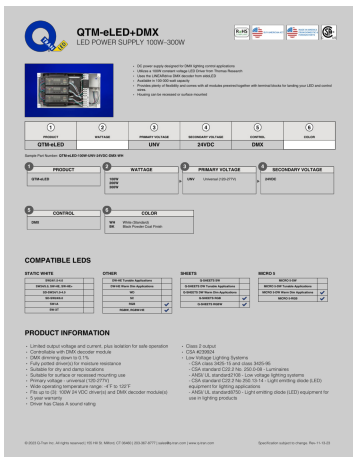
QTM-eLED+DMX
LED POWER SUPPLY 100W–300W

RoHS

• DC power supply designed for DMX lighting control applications
• Utilizes a 100W constant voltage LED Driver from Thomas Research
• Uses the UNO/Mirco DMX decoder from eldoLED
• Available in 100-300 watt capacity
• Provides plenty of flexibility and comes with all modules powered together with terminal blocks for landing your LED and control wires
• Housing can be recessed or surface mounted

| 1 | 2 | 3 | 4 | 5 | 6 |
|---|---|---|---|---|---|
| PRODUCT | WATTAGE | PRIMARY VOLTAGE | SECONDARY VOLTAGE | CONTROL | COLOR |
| QTM-eLED | | UNV | 24VDC | DMX | |

Sample Part Number: QTM-eLED-100W-UNV-24VDC-DMX-WW

1 PRODUCT
QTM-eLED

2 WATTAGE
100W
200W
300W

3 PRIMARY VOLTAGE
UNV Universal (120-277V)

4 SECONDARY VOLTAGE
24VDC

5 CONTROL
DMX

6 COLOR
WW White (Standard)
BK Black Powder Coat Finish

COMPATIBLE LEDS

STATIC WHITE
Q9M-EC 2-4-5
Q9M-EC 2, Q9-HB, Q9-4Bn
Q9-1BD/Q9-1 4-5
Q9-HB/Q9-5
Q9-LA
Q9-ST

OTHER
Q9H-EZ Tunable Applications
Q9H-EZ Warm Dim Applications
MD
Q5
RGB
RGBW, RGBW-HB

SHEETS
Q-SHEETS Q9
Q-SHEETS Q9 Tunable Applications
Q-SHEETS Q9 Warm Dim Applications
Q-SHEETS RGB
Q-SHEETS RGBW

MICRO 5
MICRO 5 Q9
MICRO 5 Q9 Tunable Applications
MICRO 5 Q9 Warm Dim Applications
MICRO 5 RGB

PRODUCT INFORMATION

• Limited output voltage and current, plus isolation for safe operation
• Controllable with DMX decoder module
• DMX dimming down to 0.1%
• Fully potted driver(s) for moisture resistance
• Suitable for dry and damp locations
• Suitable for surface or recessed mounting use
• Primary voltage - universal (120-277V)
• Wide operating temperature range: -4°F to 120°F
• Fits up to (3) 100W 24 VDC driver(s) and DMX decoder module(s)
• 5 year warranty
• Driver has Class A sound rating
• Class 2 output
• CSA #229924
• Low Voltage Lighting Systems
- CSA class 3425-15 and class 3425-95
- CSA standard C22.2 No. 250.0-08 - Luminaires
- ANSI/ UL standard2108 - Low voltage lighting systems
- CSA standard C22.2 No.250.13-14 - Light emitting diode (LED) equipment for lighting applications
- ANSI/ UL standard8750 - Light emitting diode (LED) equipment for use in lighting products

© 2022 Q-Tran Inc. All rights reserved | 155 Hill St. Milford, CT 06460 | 203-367-8777 | sales@q-tran.com | www.q-tran.com
Specification subject to change. Rev 11.15.22